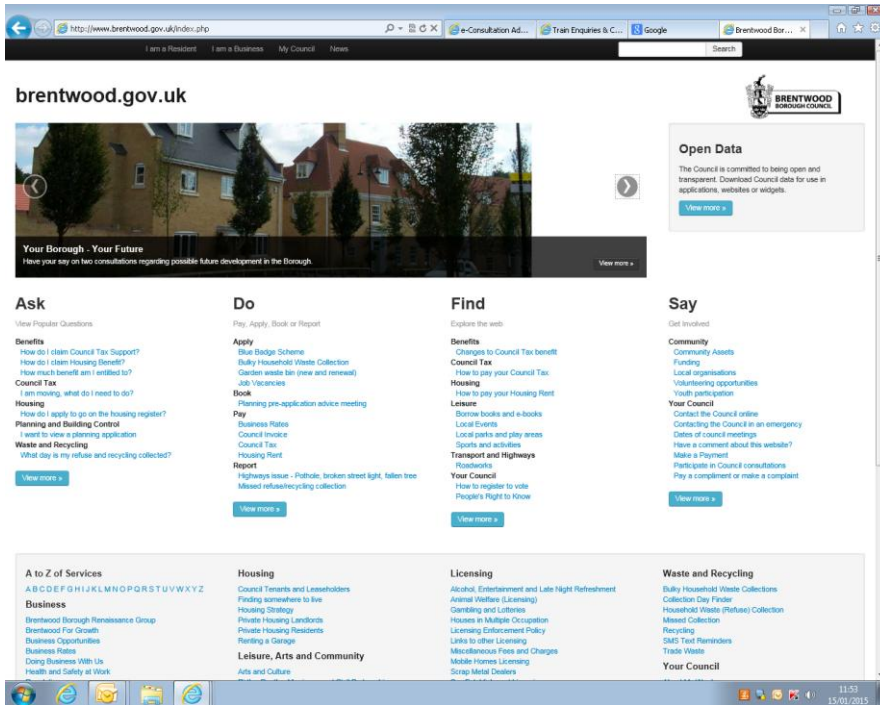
http://www.brentwood.gov.uk/index.php
e-Consultation Ad...
Train Enquiries & C...
Google
Brentwood Bor... ×

I am a Resident  I am a Business  My Council  News
Search

brentwood.gov.uk

BRENTWOOD BOROUGH COUNCIL

Your Borough - Your Future
Have your say on two consultations regarding possible future development in the Borough.
View more »

Open Data
The Council is committed to being open and transparent. Download Council data for use in applications, websites or widgets.
View more »

Ask
View Popular Questions
Benefits
How do I claim Council Tax Support?
How do I claim Housing Benefit?
How much benefit am I entitled to?
Council Tax
I am moving, what do I need to do?
Housing
How do I apply to go on the housing register?
Planning and Building Control
I want to view a planning application
Waste and Recycling
What day is my refuse and recycling collected?
View more »

Do
Pay, Apply, Book or Report
Apply
Blue Badge Scheme
Bulky Household Waste Collection
Garden waste bin (new and renewal)
Job Vacancies
Book
Planning pre-application advice meeting
Pay
Business Rates
Council Invoice
Council Tax
Housing Rent
Report
Highways issue - Pothole, broken street light, fallen tree
Missed refuse/recycling collection
View more »

Find
Explore the web
Benefits
Changes to Council Tax benefit
Council Tax
How to pay your Council Tax
Housing
How to pay your Housing Rent
Leisure
Borrow books and e-books
Local Events
Local parks and play areas
Sports and activities
Transport and Highways
Roadworks
Your Council
How to register to vote
People's Right to Know
View more »

Say
Get Involved
Community
Community Assets
Funding
Local organisations
Volunteering opportunities
Youth participation
Your Council
Contact the Council online
Contacting the Council in an emergency
Dates of council meetings
Have a comment about this website?
Make a Payment
Participate in Council consultations
Pay a compliment or make a complaint
View more »

A to Z of Services
A B C D E F G H I J K L M N O P Q R S T U V W X Y Z
Business
Brentwood Borough Renaissance Group
Brentwood For Growth
Business Opportunities
Business Rates
Doing Business With Us
Health and Safety at Work

Housing
Council Tenants and Leaseholders
Finding somewhere to live
Housing Strategy
Private Housing Landlords
Private Housing Residents
Renting a Garage
Leisure, Arts and Community
Arts and Culture
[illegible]

Licensing
Alcohol, Entertainment and Late Night Refreshment
Animal Welfare (Licensing)
Gambling and Lotteries
Houses in Multiple Occupation
Licensing Enforcement Policy
Links to other Licensing
Miscellaneous Fees and Charges
Mobile Homes Licensing
Scrap Metal Dealers

Waste and Recycling
Bulky Household Waste Collections
Collection Day Finder
Household Waste (Refuse) Collection
Missed Collection
Recycling
SMS Text Reminders
Trade Waste
Your Council

11:53
15/01/2015